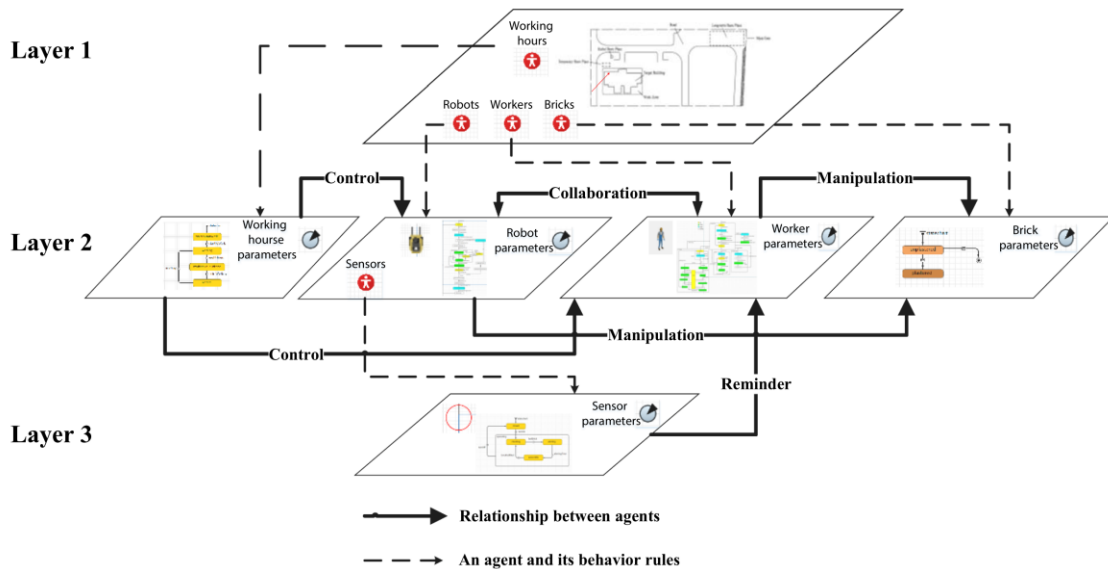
Layer 1

Working hours

Robots Workers Bricks

Control

Collaboration

Manipulation

Layer 2

Working hourse parameters

Robot parameters

Worker parameters

Brick parameters

Sensors

Manipulation

Control

Reminder

Layer 3

Sensor parameters

Relationship between agents

An agent and its behavior rules